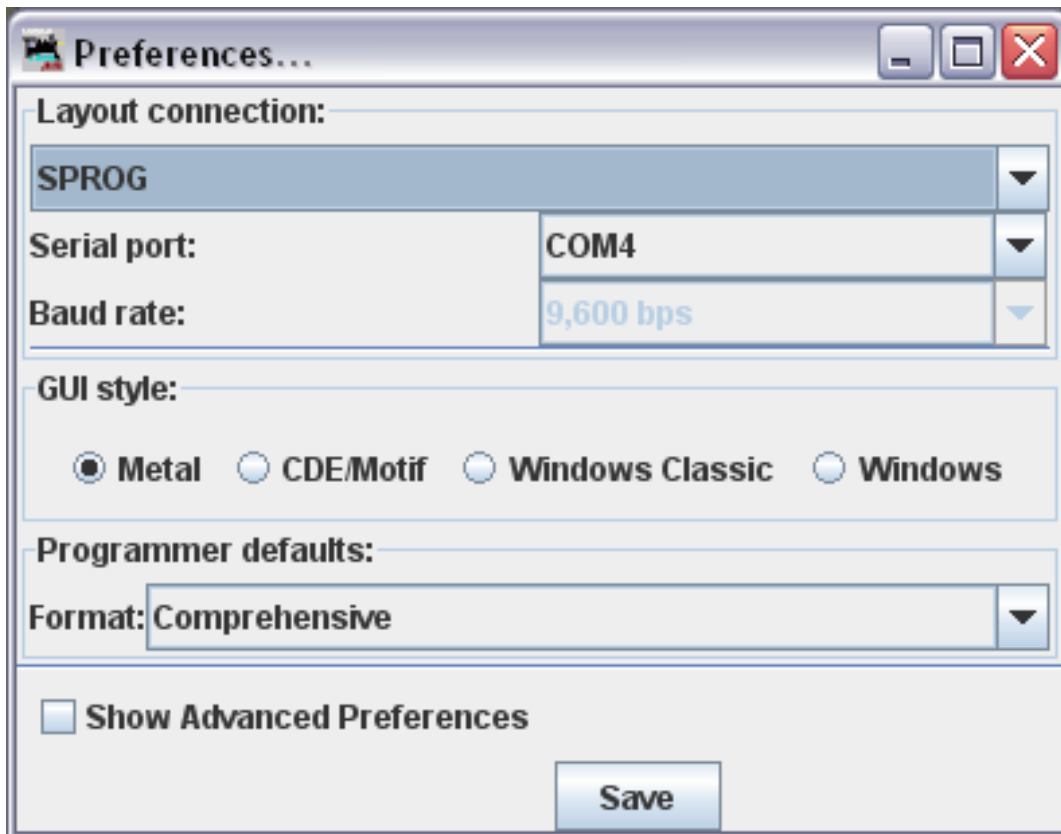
Preferences...

Layout connection:

SPROG

Serial port: COM4

Baud rate: 9,600 bps

GUI style:

Metal CDE/Motif Windows Classic Windows

Programmer defaults:

Format: Comprehensive

Show Advanced Preferences

Save